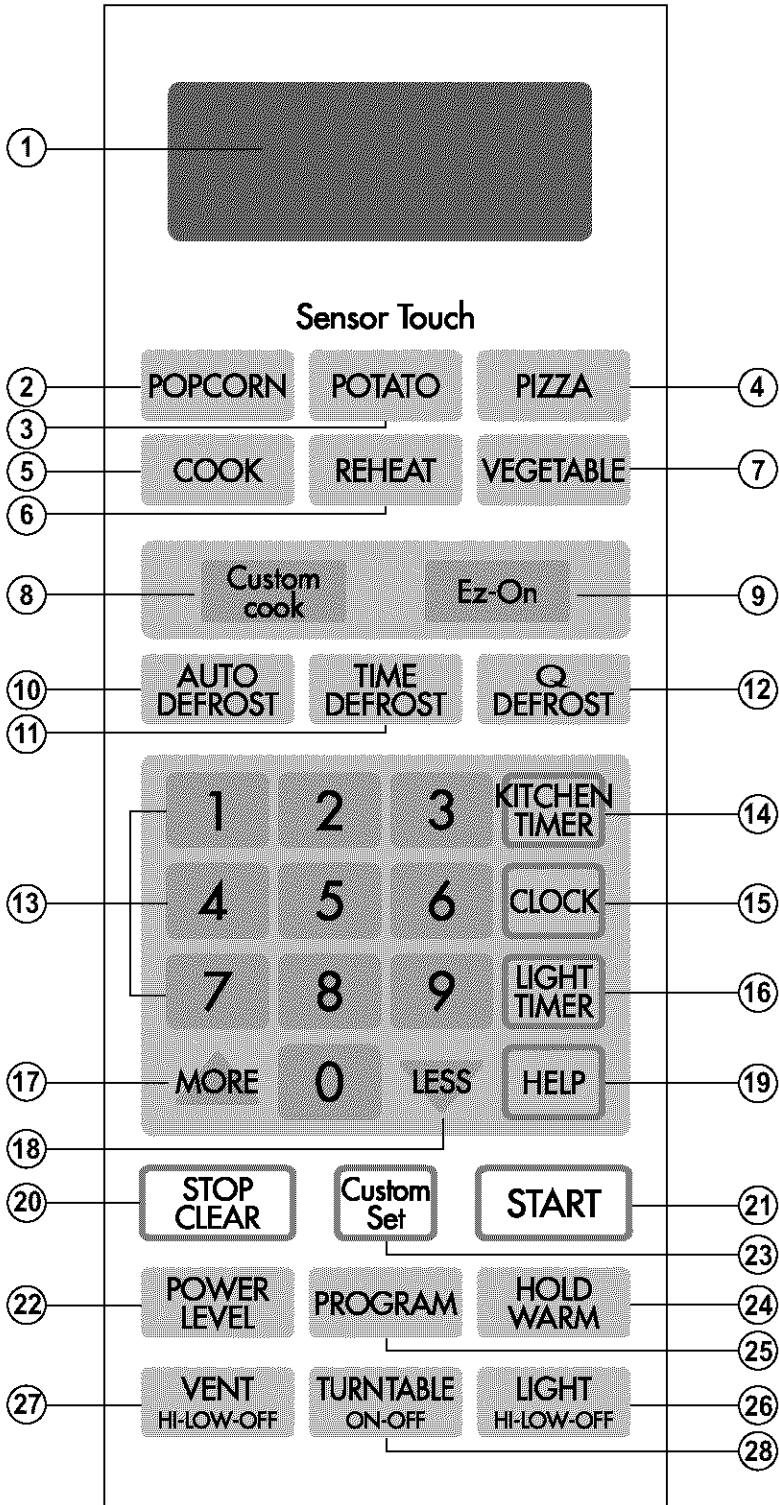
1

Sensor Touch

2 POPCORN POTATO PIZZA 4
3
5 COOK REHEAT VEGETABLE 7
6

8 Custom cook Ez-On 9

10 AUTO DEFROST TIME DEFROST Q DEFROST 12
11

1 2 3 KITCHEN TIMER 14
13 4 5 6 CLOCK 15
7 8 9 LIGHT TIMER 16
17 MORE 0 LESS HELP 19
18

20 STOP CLEAR Custom Set START 21
23
22 POWER LEVEL PROGRAM HOLD WARM 24
25
27 VENT HI-LOW-OFF TURNTABLE ON-OFF LIGHT HI-LOW-OFF 26
28